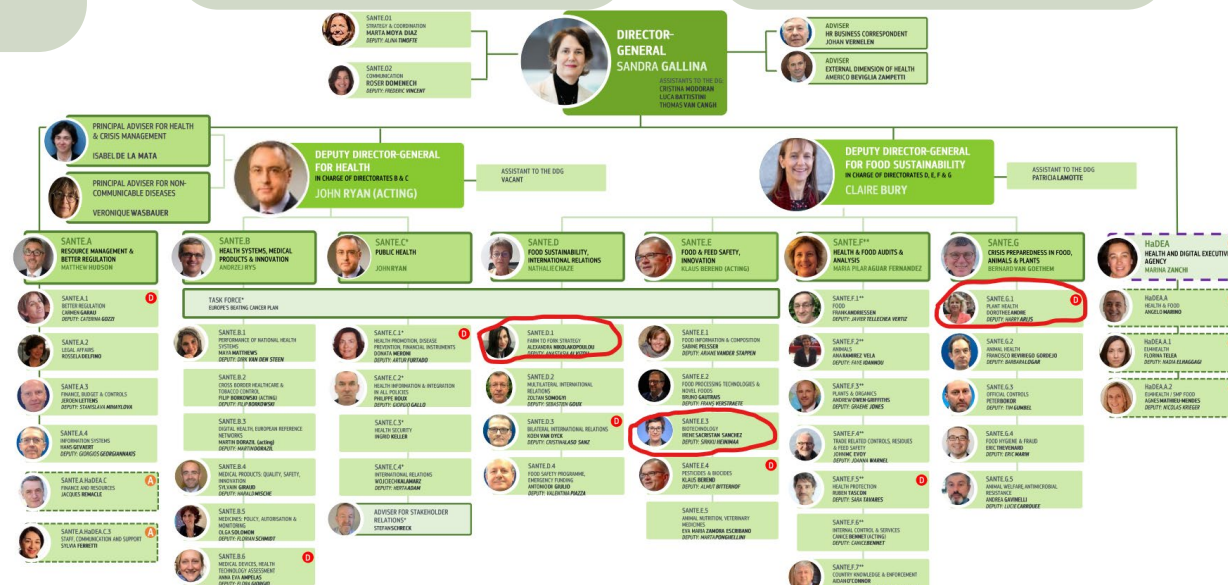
SANTE.01
STRATEGY & COORDINATION
MARTA MOYA DIAZ
DEPUTY: ALINA TIMOFTE

SANTE.02
COMMUNICATION
ROSER DOMENECH
DEPUTY: FREDERIC VINCENT

DIRECTOR-GENERAL
SANDRA GALLINA
ASSISTANTS TO THE DG:
CRISTINA MODORAN
LUCA BATTISTINI
THOMAS VAN CANGH

ADVISER
HR BUSINESS CORRESPONDENT
JOHAN VERNELEN

ADVISER
EXTERNAL DIMENSION OF HEALTH
AMERICO BEVIGLIA ZAMPETTI

PRINCIPAL ADVISER FOR HEALTH & CRISIS MANAGEMENT
ISABEL DE LA MATA

PRINCIPAL ADVISER FOR NON-COMMUNICABLE DISEASES
VERONIQUE WASBAUER

DEPUTY DIRECTOR-GENERAL FOR HEALTH
IN CHARGE OF DIRECTORATES B & C
JOHN RYAN (ACTING)

ASSISTANT TO THE DDG
VACANT

DEPUTY DIRECTOR-GENERAL FOR FOOD SUSTAINABILITY
IN CHARGE OF DIRECTORATES D, E, F & G
CLAIRE BURY

ASSISTANT TO THE DDG
PATRICIA LAMOTTE

SANTE.A
RESOURCE MANAGEMENT & BETTER REGULATION
MATTHEW HUDSON

SANTE.B
HEALTH SYSTEMS, MEDICAL PRODUCTS & INNOVATION
ANDRZEJ RYS

SANTE.C*
PUBLIC HEALTH
JOHN RYAN

SANTE.D
FOOD SUSTAINABILITY, INTERNATIONAL RELATIONS
NATHALIE CHAZE

SANTE.E
FOOD & FEED SAFETY, INNOVATION
KLAUS BEREND (ACTING)

SANTE.F**
HEALTH & FOOD AUDITS & ANALYSIS
MARIA PILAR AGUAR FERNANDEZ

SANTE.G
CRISIS PREPAREDNESS IN FOOD, ANIMALS & PLANTS
BERNARD VAN GOETHEM

HaDEA
HEALTH AND DIGITAL EXECUTIVE AGENCY
MARINA ZANCHI

TASK FORCE*
EUROPE'S BEATING CANCER PLAN

SANTE.A.1
BETTER REGULATION
CARMEN GARAU
DEPUTY: CATERINA GOZZI
D

SANTE.A.2
LEGAL AFFAIRS
ROSSELA DELFINO

SANTE.A.3
FINANCE, BUDGET & CONTROLS
JEROEN LETTENS
DEPUTY: STANISLAV MIHAYLOVA

SANTE.A.4
INFORMATION SYSTEMS
HANS GEYAERT
DEPUTY: GEORGIOS GEORGIANNAKIS

SANTE.A.HaDEA.C
FINANCE AND RESOURCES
JACQUES REMACLE
A

SANTE.A.HaDEA.C.3
STAFF, COMMUNICATION AND SUPPORT
SYLVIA FERRETTI
A

SANTE.B.1
PERFORMANCE OF NATIONAL HEALTH SYSTEMS
MAYA MATTHEWS
DEPUTY: DIRK VAN DEN STEEN

SANTE.B.2
CROSS BORDER HEALTHCARE & TOBACCO CONTROL
FILIP BORKOWSKI (ACTING)
DEPUTY: FILIP BORKOWSKI

SANTE.B.3
DIGITAL HEALTH, EUROPEAN REFERENCE NETWORKS
MARTIN DORAZIL (acting)
DEPUTY: MARTIN DORAZIL

SANTE.B.4
MEDICAL PRODUCTS: QUALITY, SAFETY, INNOVATION
SYLVAIN GIRAUD
DEPUTY: HARALD MISCHE

SANTE.B.5
MEDICINES: POLICY, AUTHORISATION & MONITORING
OLGA SOLOMON
DEPUTY: FLORIAN SCHMIDT

SANTE.B.6
MEDICAL DEVICES, HEALTH TECHNOLOGY ASSESSMENT
ANNA EVA AMPELAS
DEPUTY: FLORA GIORGIO
D

SANTE.C.1*
HEALTH PROMOTION, DISEASE PREVENTION, FINANCIAL INSTRUMENTS
DONATA MERONI
DEPUTY: ARTUR FURTADO
D

SANTE.C.2*
HEALTH INFORMATION & INTEGRATION IN ALL POLICIES
PHILIPPE ROUX
DEPUTY: GIORGIO GALLO

SANTE.C.3*
HEALTH SECURITY
INGRID KELLER

SANTE.C.4*
INTERNATIONAL RELATIONS
WOJCIECH KALAMARZ
DEPUTY: HERTA ADAM

ADVISER FOR STAKEHOLDER RELATIONS*
STEFAN SCHRECK

SANTE.D.1
FARM TO FORK STRATEGY
ALEXANDRA NIKOLAKOPOULOU
DEPUTY: ANASTASIA ALVIZOU

SANTE.D.2
MULTILATERAL INTERNATIONAL RELATIONS
ZOLTAN SOMOGYI
DEPUTY: SEBASTIEN GOUX

SANTE.D.3
BILATERAL INTERNATIONAL RELATIONS
KOEN VAN DYCK
DEPUTY: CRISTINA LASO SANZ
D

SANTE.D.4
FOOD SAFETY PROGRAMME, EMERGENCY FUNDING
ANTONIO DE GIROLIO
DEPUTY: VALENTINA PIAZZA

SANTE.E.1
FOOD INFORMATION & COMPOSITION
SABINE PELSSER
DEPUTY: ARIANE VANDER STAPPEN

SANTE.E.2
FOOD PROCESSING TECHNOLOGIES & NOVEL FOODS
BRUNO GAUTRAIS
DEPUTY: FRANS VERSTRAETE

SANTE.E.3
BIOTECHNOLOGY
IRENE SACRISTAN SANCHEZ
DEPUTY: SIRKKU HEINIMAA

SANTE.E.4
PESTICIDES & BIOCIDES
KLAUS BEREND
DEPUTY: ALMUT BITTERHOF
D

SANTE.E.5
ANIMAL NUTRITION, VETERINARY MEDICINES
EVA MARIA ZAMORA ESCRIBANO
DEPUTY: MARTA PONGHELLINI

SANTE.F.1**
FOOD
FRANK ANDRIESSEN
DEPUTY: JAVIER TELLECHEA VERTIZ

SANTE.F.2**
ANIMALS
ANA RAMIREZ VELA
DEPUTY: FAYE IOANNOU

SANTE.F.3**
PLANTS & ORGANICS
ANDREW OWEN GRIFFITHS
DEPUTY: GRAEME JONES

SANTE.F.4**
TRADE RELATED CONTROLS, RESIDUES & FEED SAFETY
JOHN MC EVOY
DEPUTY: JOANNA WARNEL

SANTE.F.5**
HEALTH PROTECTION
RUBEN TASCON
DEPUTY: SARA TAVARES
D

SANTE.F.6**
INTERNAL CONTROL & SERVICES
CANICE BENNETT (ACTING)
DEPUTY: CANICE BENNETT

SANTE.F.7**
COUNTRY KNOWLEDGE & ENFORCEMENT
AIDAN O'CONNOR

SANTE.G.1
PLANT HEALTH
DOROTHEE ANDRE
DEPUTY: HARRY ARIJS
D

SANTE.G.2
ANIMAL HEALTH
FRANCISCO REVIRIEGO GORDEJO
DEPUTY: BARBARA LOGAR

SANTE.G.3
OFFICIAL CONTROLS
PETER BOKORI
DEPUTY: TIM GUMBEL

SANTE.G.4
FOOD HYGIENE & FRAUD
ERIC THEVENARD
DEPUTY: ERIC MARIN

SANTE.G.5
ANIMAL WELFARE, ANTIMICROBIAL RESISTANCE
ANDREA GAVINELLI
DEPUTY: LUCIE CARROUEE

HaDEA.A
HEALTH & FOOD
ANGELO MARINO

HaDEA.A.1
EU4HEALTH
FLORINA TELEA
DEPUTY: NADIA ELHAGGAGI

HaDEA.A.2
EU4HEALTH / SMP FOOD
AGNES MATHIEU MENDES
DEPUTY: NICOLAS KRIEGER